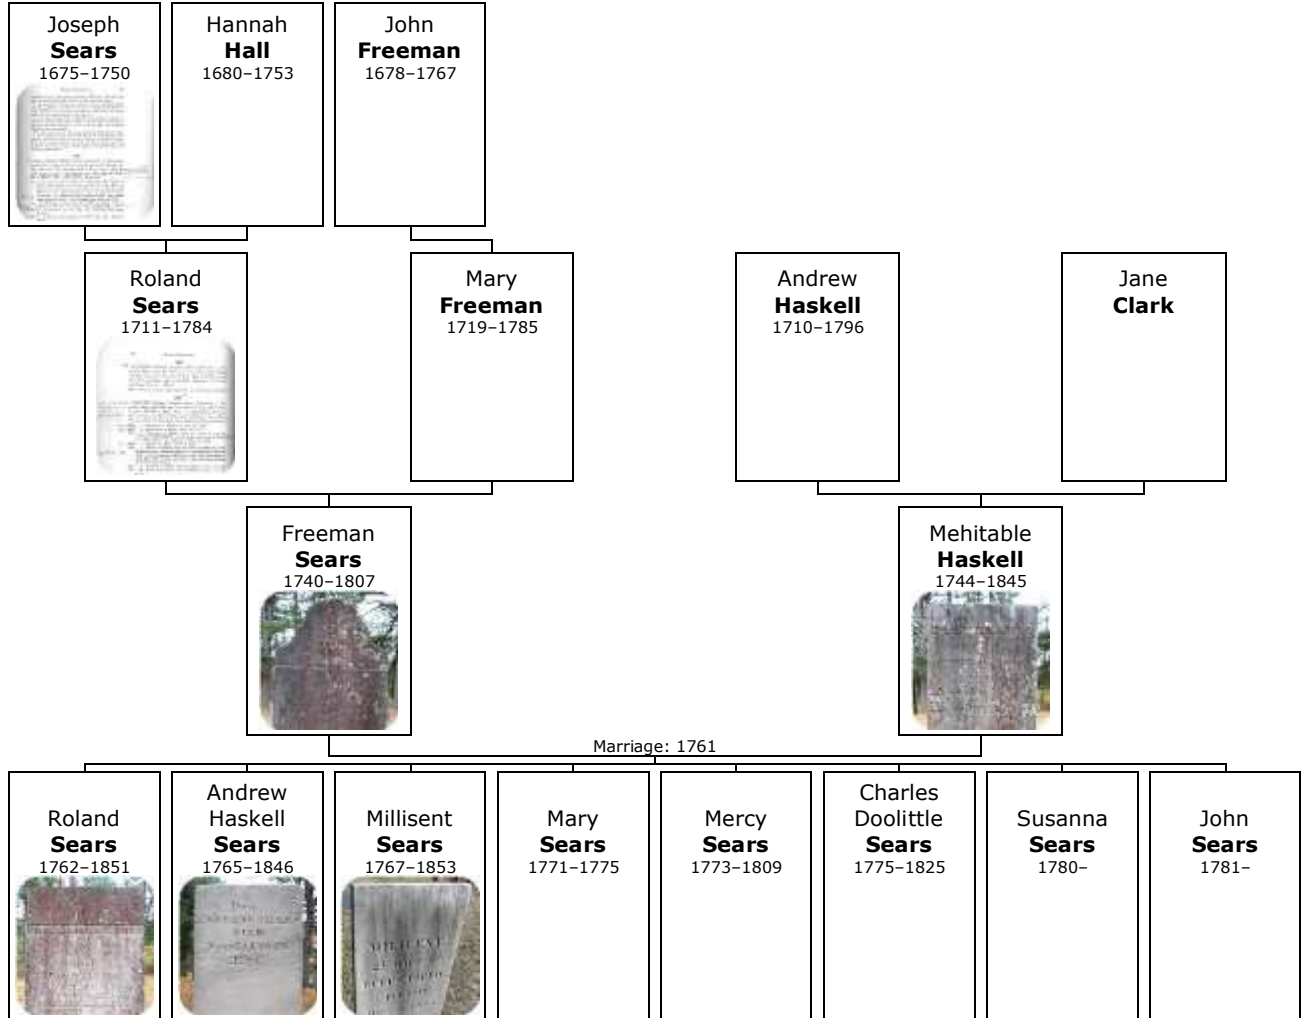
Joseph
**Sears**
1675–1750

Hannah
**Hall**
1680–1753

John
**Freeman**
1678–1767

Roland
**Sears**
1711–1784

Mary
**Freeman**
1719–1785

Andrew
**Haskell**
1710–1796

Jane
**Clark**

Freeman
**Sears**
1740–1807

Mehitable
**Haskell**
1744–1845

Marriage: 1761

Roland
**Sears**
1762–1851

Andrew
Haskell
**Sears**
1765–1846

Millisent
**Sears**
1767–1853

Mary
**Sears**
1771–1775

Mercy
**Sears**
1773–1809

Charles
Doolittle
**Sears**
1775–1825

Susanna
**Sears**
1780–

John
**Sears**
1781–